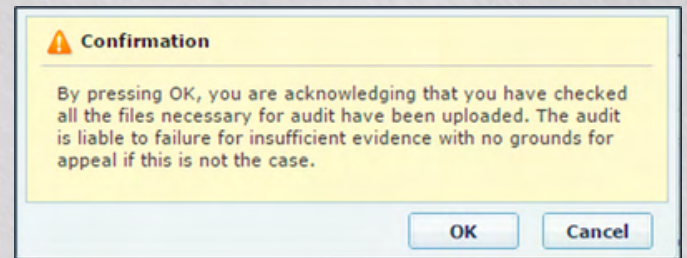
Confirmation

By pressing OK, you are acknowledging that you have checked all the files necessary for audit have been uploaded. The audit is liable to failure for insufficient evidence with no grounds for appeal if this is not the case.

OK

Cancel